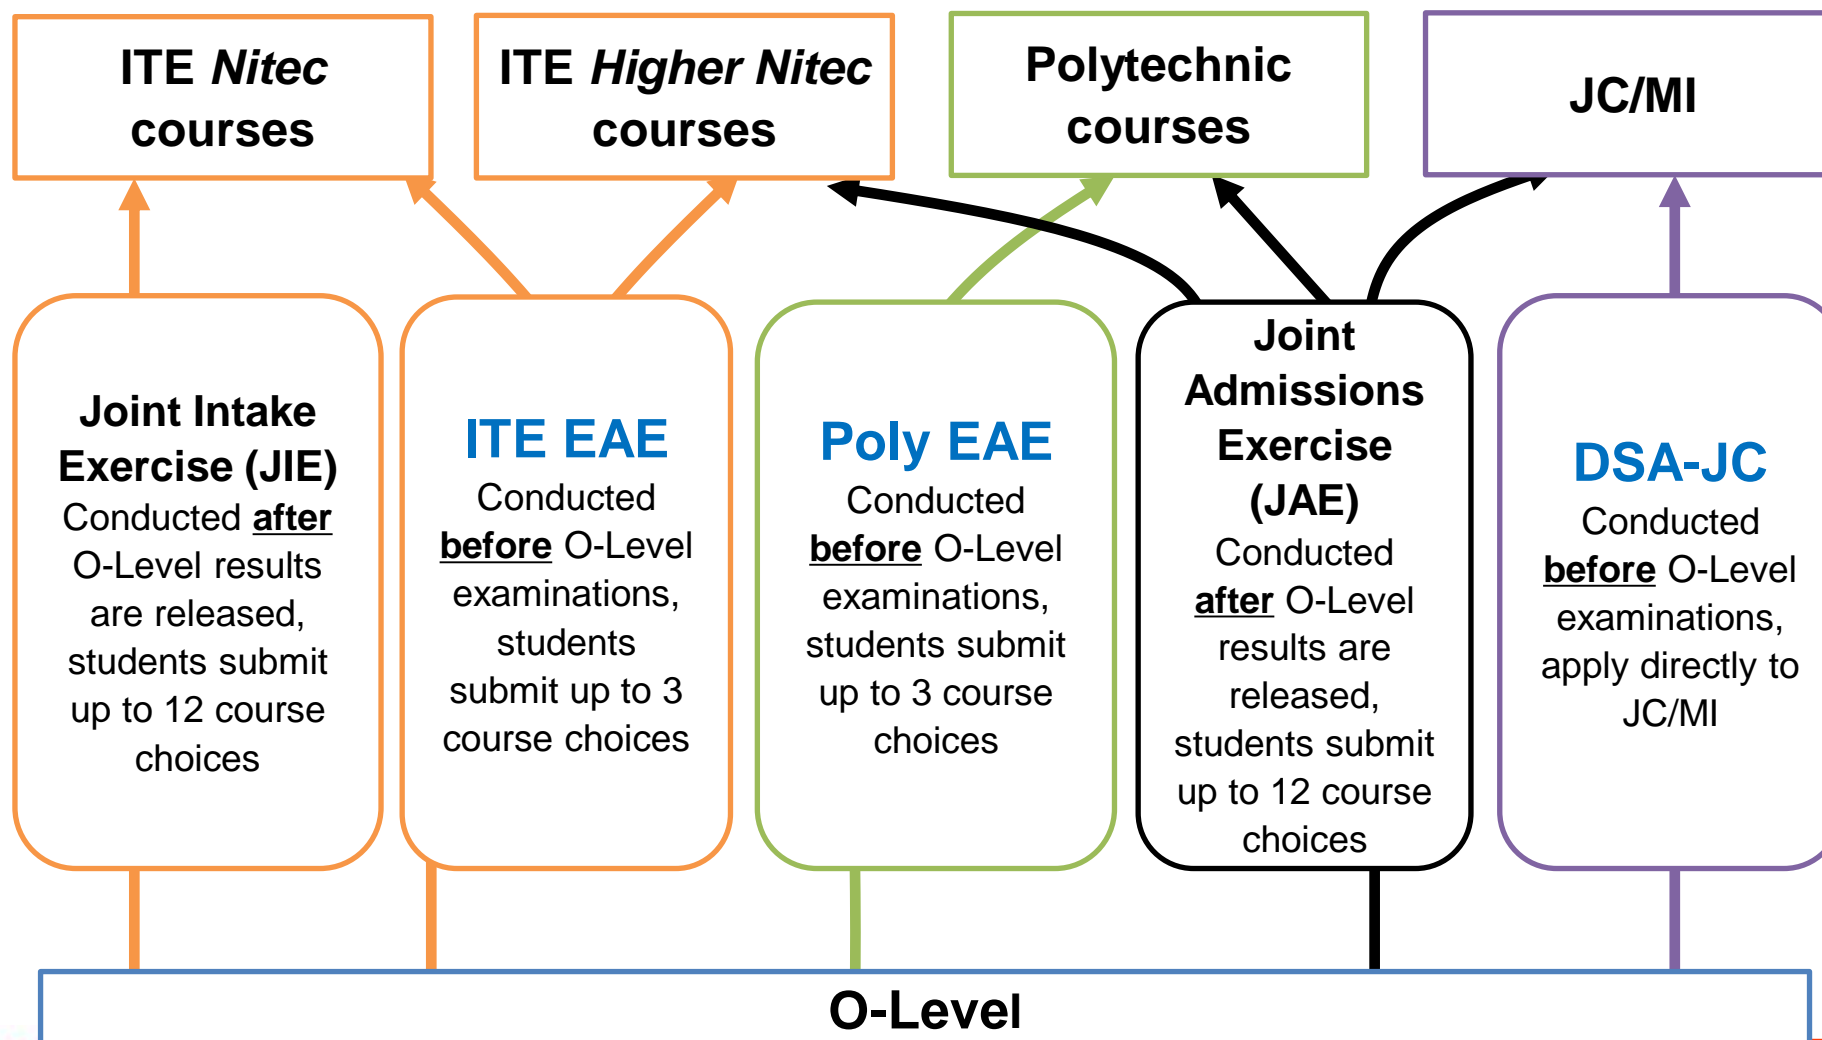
ITE *Nitec* courses

ITE *Higher Nitec* courses

Polytechnic courses

JC/MI

Joint Intake Exercise (JIE)
Conducted **after** O-Level results are released, students submit up to 12 course choices

ITE EAE
Conducted **before** O-Level examinations, students submit up to 3 course choices

Poly EAE
Conducted **before** O-Level examinations, students submit up to 3 course choices

Joint Admissions Exercise (JAE)
Conducted **after** O-Level results are released, students submit up to 12 course choices

DSA-JC
Conducted **before** O-Level examinations, apply directly to JC/MI

O-Level